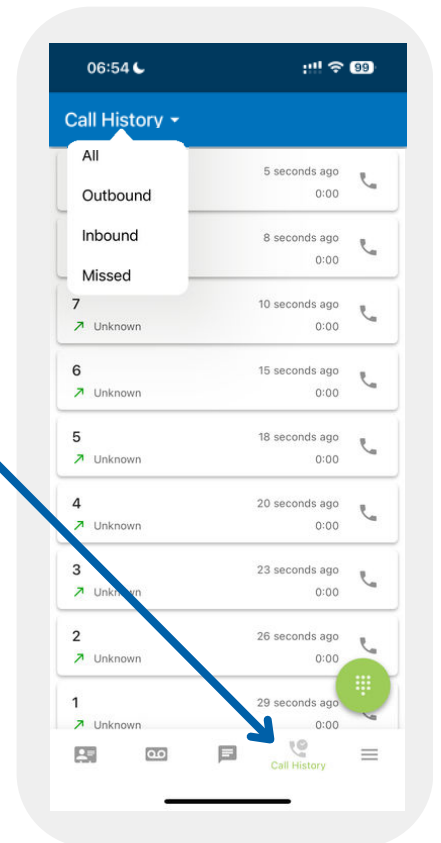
06:54 99

Call History

All

Outbound

Inbound

Missed

5 seconds ago
0:00

8 seconds ago
0:00

7
Unknown
10 seconds ago
0:00

6
Unknown
15 seconds ago
0:00

5
Unknown
18 seconds ago
0:00

4
Unknown
20 seconds ago
0:00

3
Unkn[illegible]n
23 seconds ago
0:00

2
Unknown
26 seconds ago
0:00

1
Unknown
29 seconds ago
0:00

Call History